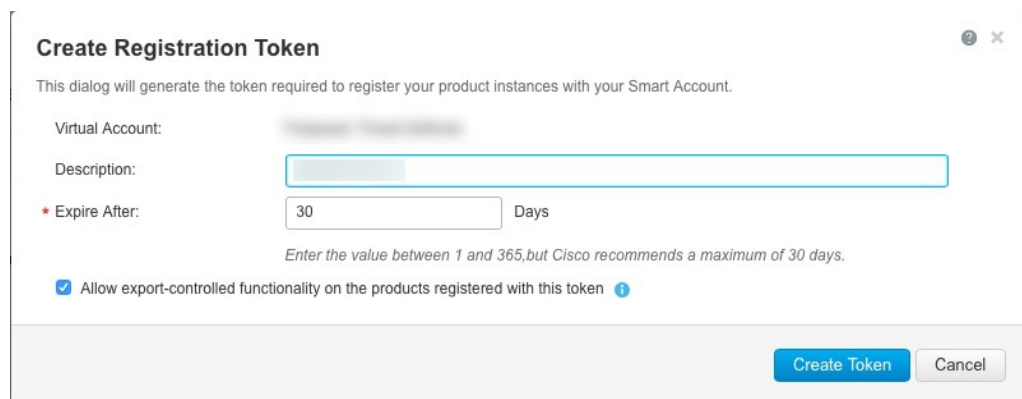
Create Registration Token

This dialog will generate the token required to register your product instances with your Smart Account.

Virtual Account: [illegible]

Description: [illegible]

* Expire After: 30 Days

Enter the value between 1 and 365,but Cisco recommends a maximum of 30 days.

Allow export-controlled functionality on the products registered with this token

Create Token Cancel